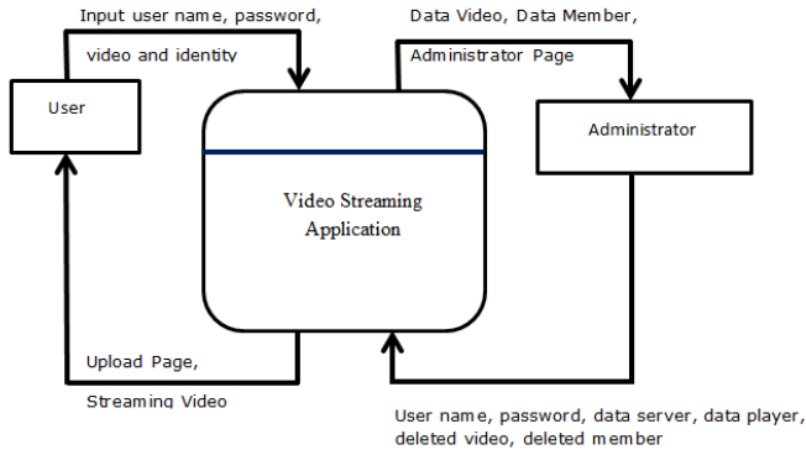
Input user name, password, video and identity

Data Video, Data Member, Administrator Page

User

Video Streaming Application

Administrator

Upload Page, Streaming Video

User name, password, data server, data player, deleted video, deleted member